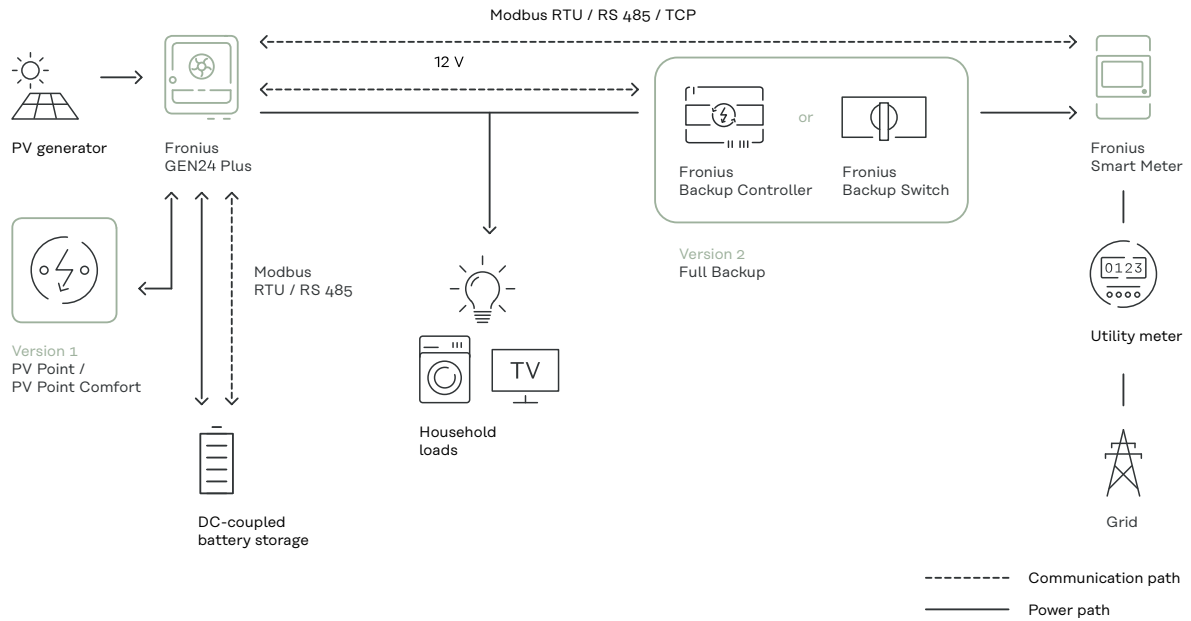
Modbus RTU / RS 485 / TCP

12 V

PV generator

Fronius
GEN24 Plus

or

Fronius
Backup Controller

Fronius
Backup Switch

Fronius
Smart Meter

Version 2
Full Backup

Modbus
RTU / RS 485

Version 1
PV Point /
PV Point Comfort

TV

Household
loads

0123

Utility meter

DC-coupled
battery storage

Grid

Communication path

Power path